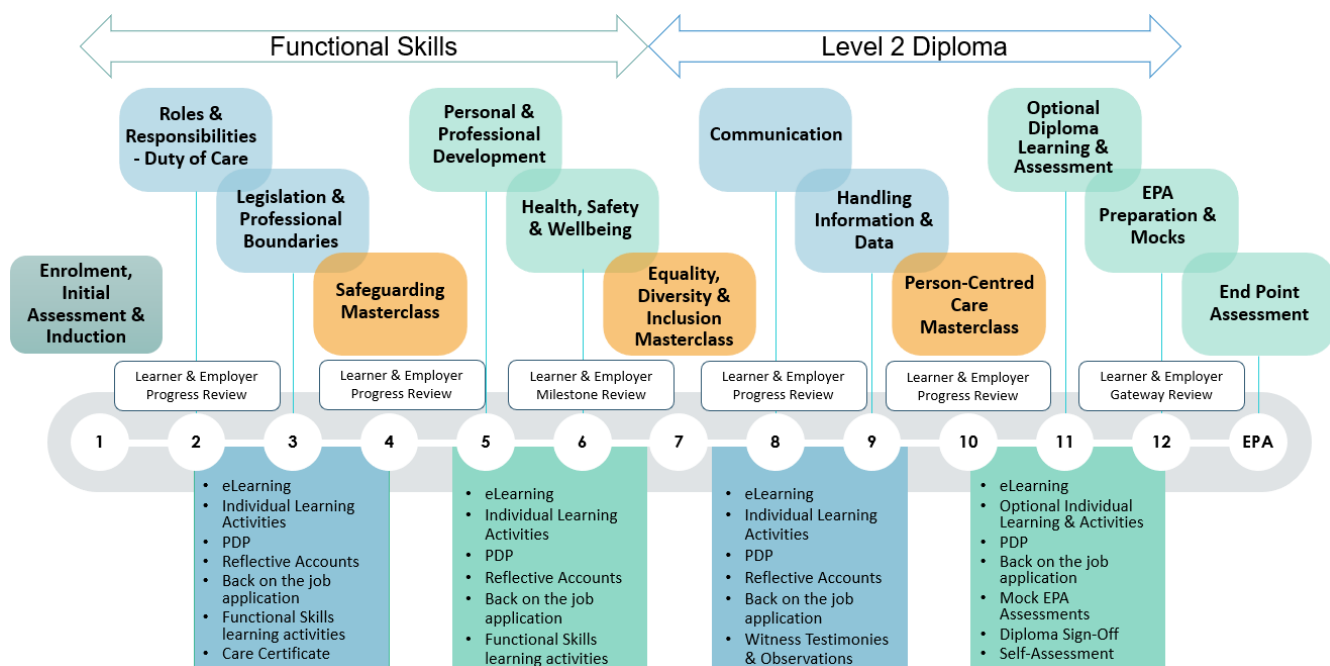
Functional Skills

Level 2 Diploma

Roles & Responsibilities - Duty of Care

Legislation & Professional Boundaries

Personal & Professional Development

Health, Safety & Wellbeing

Communication

Handling Information & Data

Optional Diploma Learning & Assessment

EPA Preparation & Mocks

Enrolment, Initial Assessment & Induction

Safeguarding Masterclass

Equality, Diversity & Inclusion Masterclass

Person-Centred Care Masterclass

End Point Assessment

Learner & Employer Progress Review

Learner & Employer Progress Review

Learner & Employer Milestone Review

Learner & Employer Progress Review

Learner & Employer Progress Review

Learner & Employer Gateway Review

1 2 3 4 5 6 7 8 9 10 11 12 EPA

- eLearning
- Individual Learning Activities
- PDP
- Reflective Accounts
- Back on the job application
- Functional Skills learning activities
- Care Certificate

- eLearning
- Individual Learning Activities
- PDP
- Reflective Accounts
- Back on the job application
- Functional Skills learning activities

- eLearning
- Individual Learning Activities
- PDP
- Reflective Accounts
- Back on the job application
- Witness Testimonies & Observations

- eLearning
- Optional Individual Learning & Activities
- PDP
- Back on the job application
- Mock EPA Assessments
- Diploma Sign-Off
- Self-Assessment